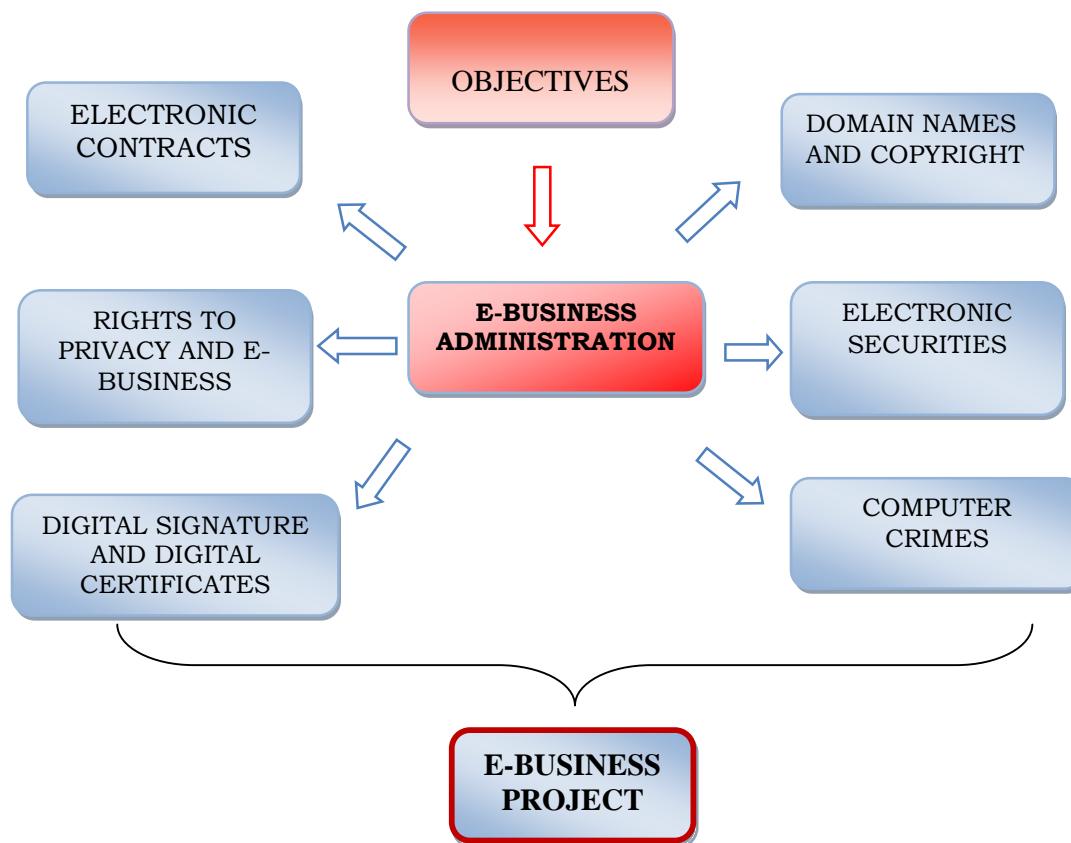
OBJECTIVES

ELECTRONIC CONTRACTS

DOMAIN NAMES AND COPYRIGHT

RIGHTS TO PRIVACY AND E-BUSINESS

E-BUSINESS ADMINISTRATION

ELECTRONIC SECURITIES

DIGITAL SIGNATURE AND DIGITAL CERTIFICATES

COMPUTER CRIMES

E-BUSINESS PROJECT